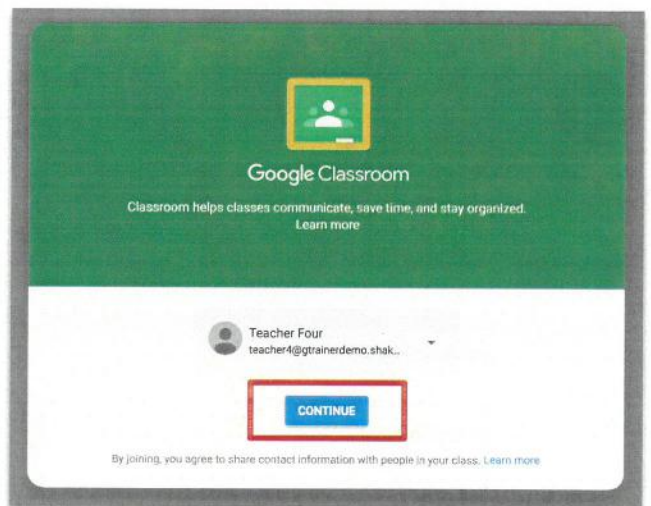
Google Classroom

Classroom helps classes communicate, save time, and stay organized.
Learn more

Teacher Four
teacher4@gtrainerdemo.shak...

CONTINUE

By joining, you agree to share contact information with people in your class. Learn more